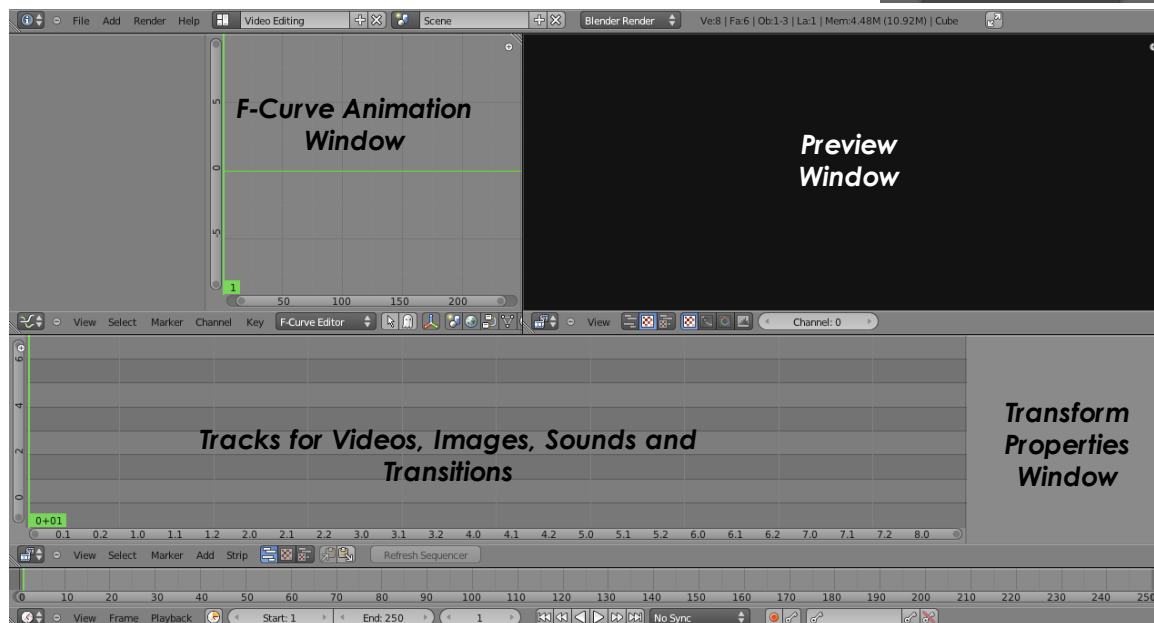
File Add Render Help Video Editing Scene Blender Render Ve:8 | Fa:6 | Ob:1-3 | La:1 | Mem:4.48M (10.92M) | Cube

F-Curve Animation Window

5
0
5
1
50 100 150 200

Preview Window

View Select Marker Channel Key F-Curve Editor

View Channel: 0

6
4
2
0

Tracks for Videos, Images, Sounds and Transitions

0+01
0.1 0.2 1.0 1.1 1.2 2.0 2.1 2.2 3.0 3.1 3.2 4.0 4.1 4.2 5.0 5.1 5.2 6.0 6.1 6.2 7.0 7.1 7.2 8.0

Transform Properties Window

View Select Marker Add Strip Refresh Sequencer

0 10 20 30 40 50 60 70 80 90 100 110 120 130 140 150 160 170 180 190 200 210 220 230 240 250

View Frame Playback Start: 1 End: 250 1 No Sync